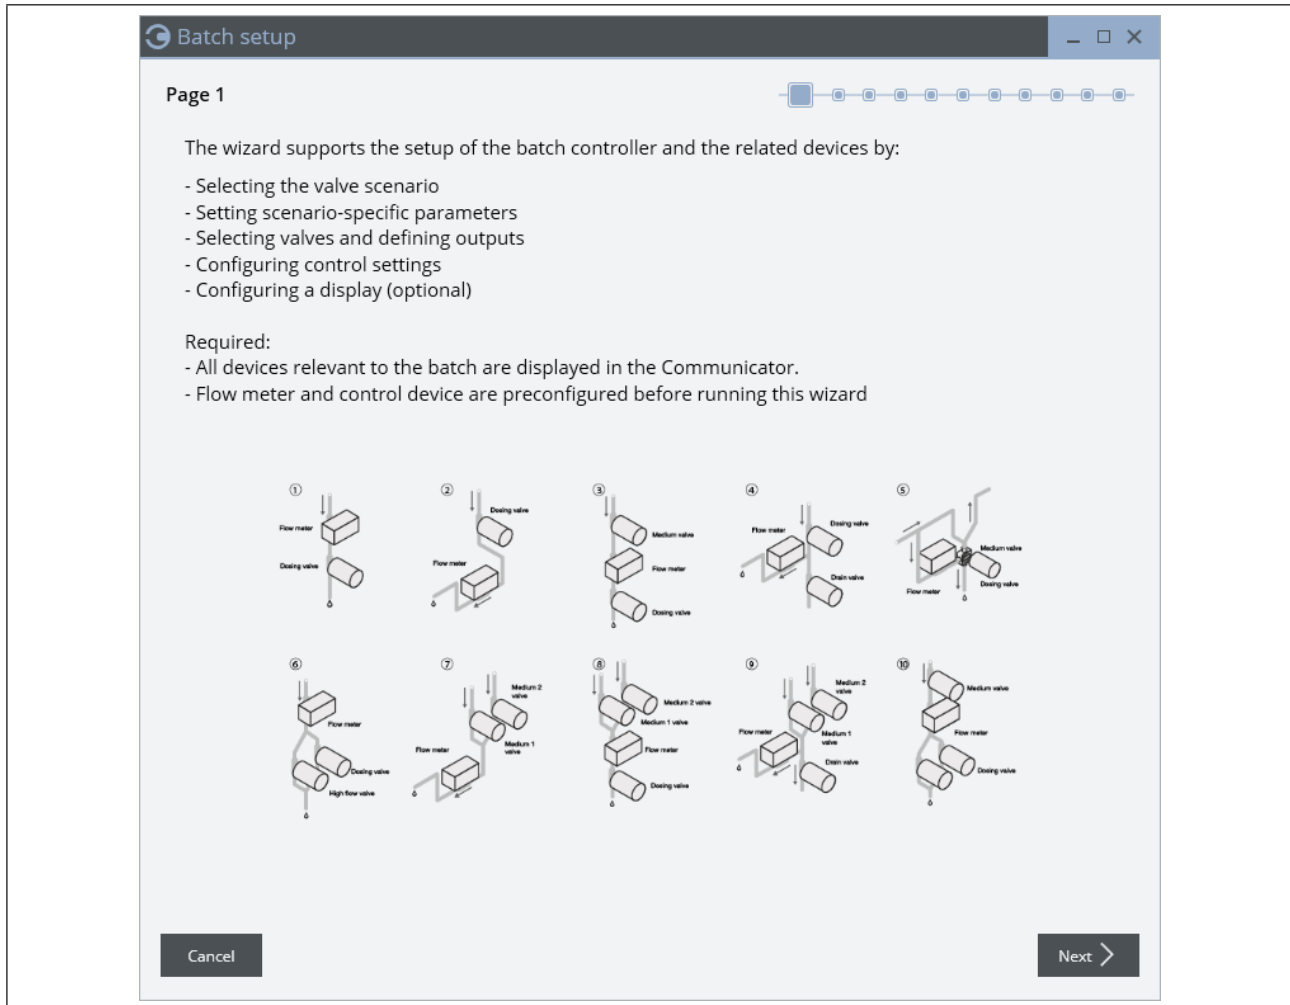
Batch setup

Page 1

The wizard supports the setup of the batch controller and the related devices by:

- Selecting the valve scenario
- Setting scenario-specific parameters
- Selecting valves and defining outputs
- Configuring control settings
- Configuring a display (optional)

Required:
- All devices relevant to the batch are displayed in the Communicator.
- Flow meter and control device are preconfigured before running this wizard

①
Flow meter
Dosing valve

②
Dosing valve
Flow meter

③
Medium valve
Flow meter
Dosing valve

④
Flow meter
Dosing valve
Drain valve

⑤
Medium valve
Dosing valve
Flow meter

⑥
Flow meter
Dosing valve
High flow valve

⑦
Medium 2 valve
Flow meter
Medium 1 valve

⑧
Medium 2 valve
Medium 1 valve
Flow meter
Dosing valve

⑨
Medium 2 valve
Flow meter
Medium 1 valve
Drain valve

⑩
Medium valve
Flow meter
Dosing valve

Cancel

Next